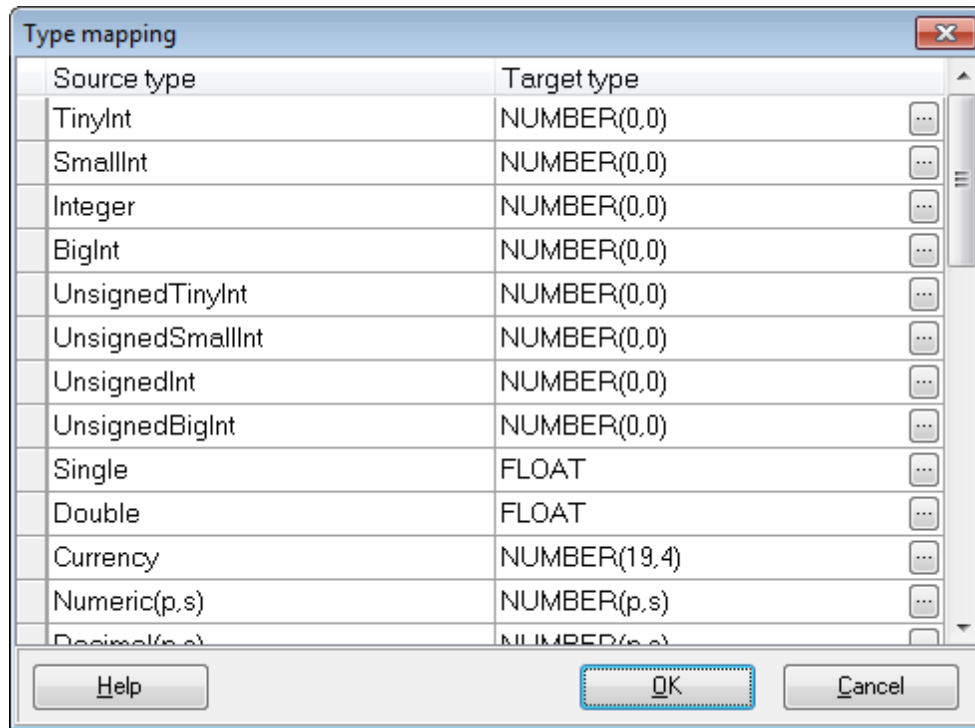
Type mapping

| Source type | Target type |
|---|---|
| TinyInt | NUMBER(0,0) |
| SmallInt | NUMBER(0,0) |
| Integer | NUMBER(0,0) |
| BigInt | NUMBER(0,0) |
| UnsignedTinyInt | NUMBER(0,0) |
| UnsignedSmallInt | NUMBER(0,0) |
| UnsignedInt | NUMBER(0,0) |
| UnsignedBigInt | NUMBER(0,0) |
| Single | FLOAT |
| Double | FLOAT |
| Currency | NUMBER(19,4) |
| Numeric(p,s) | NUMBER(p,s) |
| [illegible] | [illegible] |

Help OK Cancel